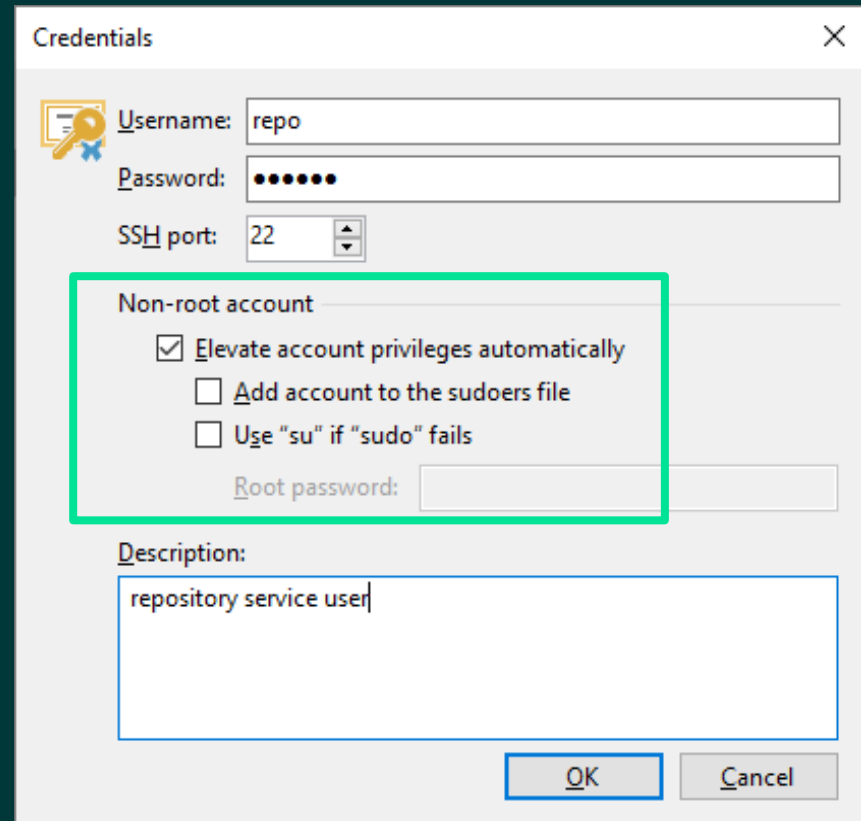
Credentials

Username: repo

Password: ••••••

SSH port: 22

Non-root account

Elevate account privileges automatically

Add account to the sudoers file

Use "su" if "sudo" fails

Root password:

Description:

repository service user

OK

Cancel